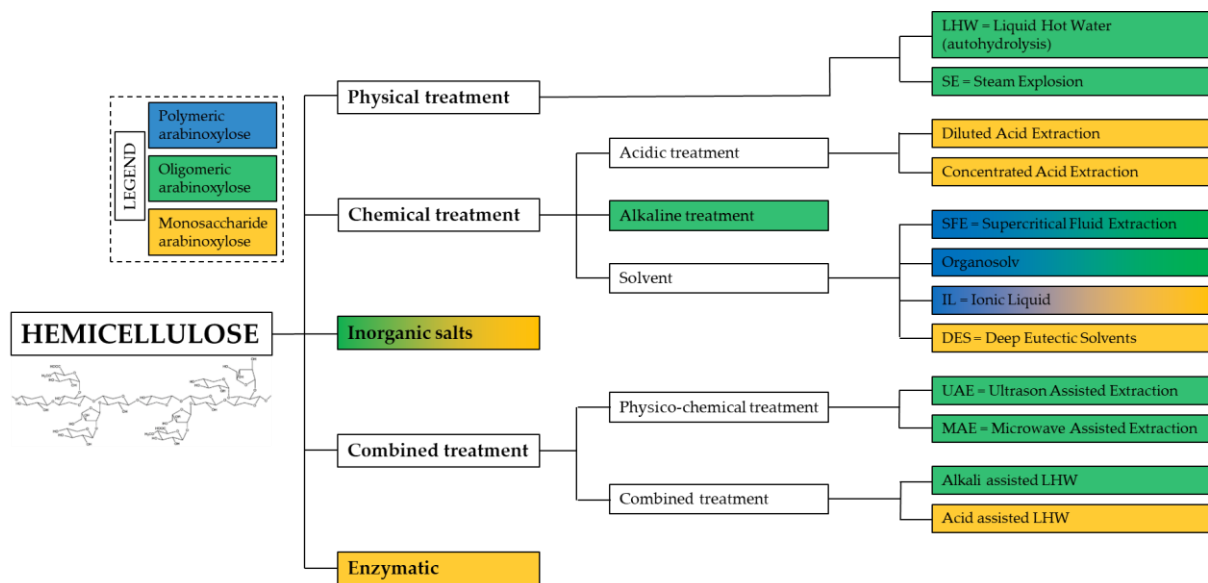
LEGEND

Polymeric arabinoxylose

Oligomeric arabinoxylose

Monosaccharide arabinoxylose

HEMICELLULOSE

Physical treatment

LHW = Liquid Hot Water (autohydrolysis)

SE = Steam Explosion

Chemical treatment

Acidic treatment

Diluted Acid Extraction

Concentrated Acid Extraction

Alkaline treatment

Solvent

SFE = Supercritical Fluid Extraction

Organosolv

IL = Ionic Liquid

DES = Deep Eutectic Solvents

Inorganic salts

Combined treatment

Physico-chemical treatment

UAE = Ultrason Assisted Extraction

MAE = Microwave Assisted Extraction

Combined treatment

Alkali assisted LHW

Acid assisted LHW

Enzymatic